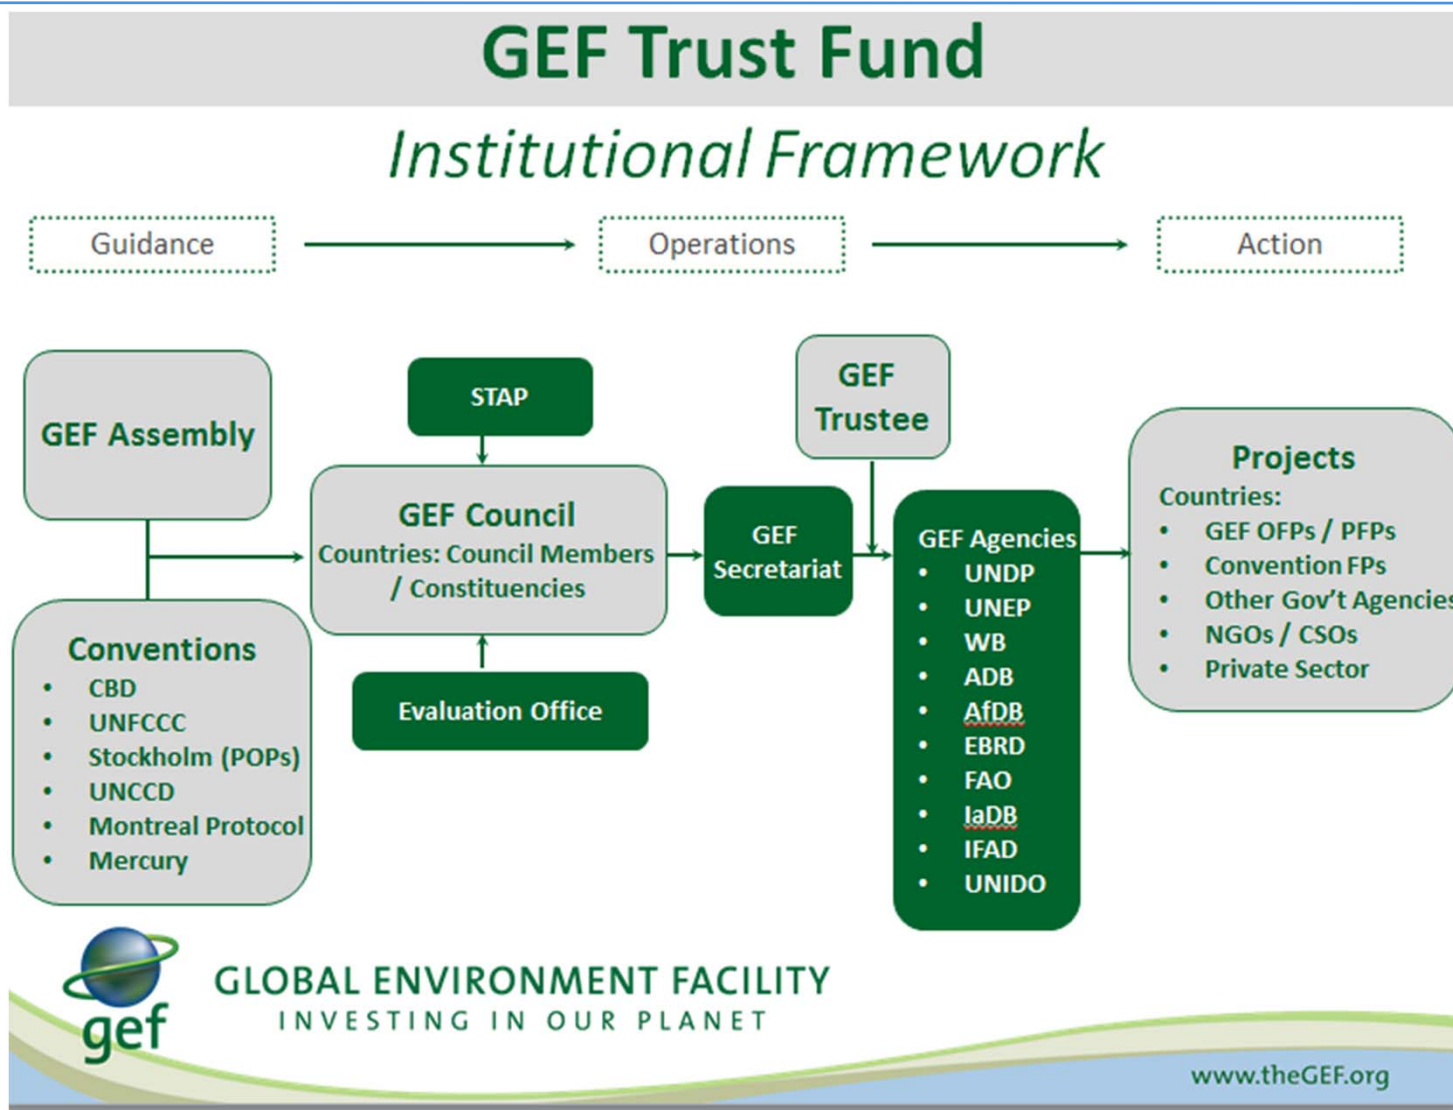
GEF Trust Fund

Institutional Framework

Guidance

Operations

Action

GEF Assembly

STAP

GEF Trustee

GEF Council
Countries: Council Members / Constituencies

GEF Secretariat

GEF Agencies
- UNDP
- UNEP
- WB
- ADB
- AfDB
- EBRD
- FAO
- IaDB
- IFAD
- UNIDO

Projects
Countries:
- GEF OFPs / PFPs
- Convention FPs
- Other Gov't Agencie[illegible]
- NGOs / CSOs
- Private Sector

Conventions
- CBD
- UNFCCC
- Stockholm (POPs)
- UNCCD
- Montreal Protocol
- Mercury

Evaluation Office

gef

GLOBAL ENVIRONMENT FACILITY
INVESTING IN OUR PLANET

www.theGEF.org